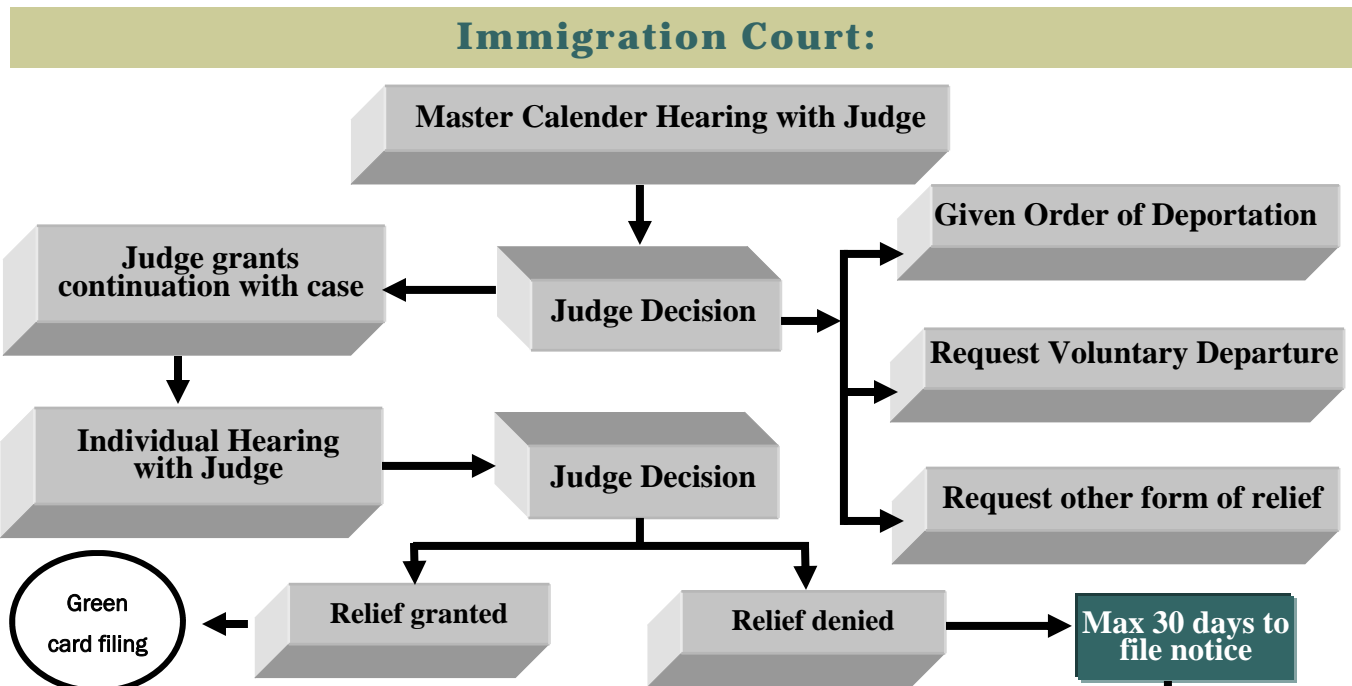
Immigration Court:

Master Calender Hearing with Judge

Judge grants continuation with case

Judge Decision

Given Order of Deportation

Request Voluntary Departure

Request other form of relief

Individual Hearing with Judge

Judge Decision

Green card filing

Relief granted

Relief denied

Max 30 days to file notice